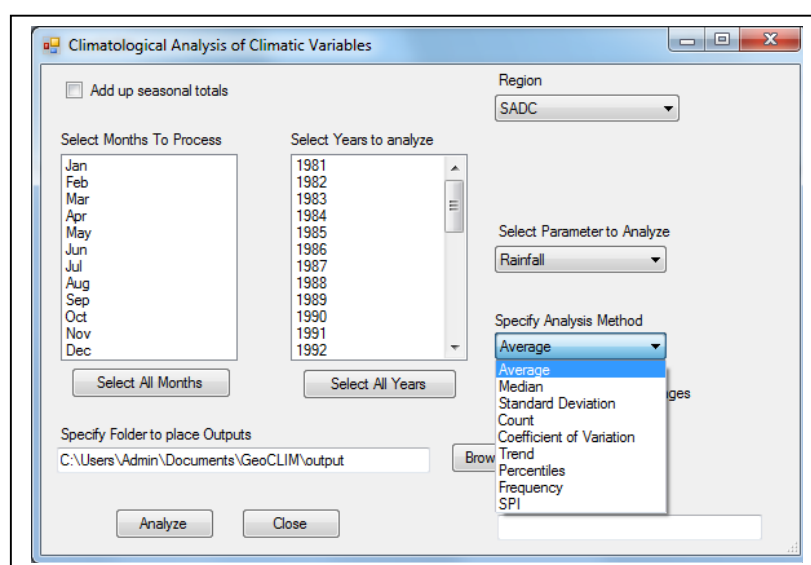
Climatological Analysis of Climatic Variables

Add up seasonal totals

Region
SADC

Select Months To Process
Jan
Feb
Mar
Apr
May
Jun
Jul
Aug
Sep
Oct
Nov
Dec

Select Years to analyze
1981
1982
1983
1984
1985
1986
1987
1988
1989
1990
1991
1992

Select Parameter to Analyze
Rainfall

Specify Analysis Method
Average
Average
Median
Standard Deviation
Count
Coefficient of Variation
Trend
Percentiles
Frequency
SPI

ges

Select All Months

Select All Years

Specify Folder to place Outputs
C:\Users\Admin\Documents\GeoCLIM\output

Brow

Analyze

Close